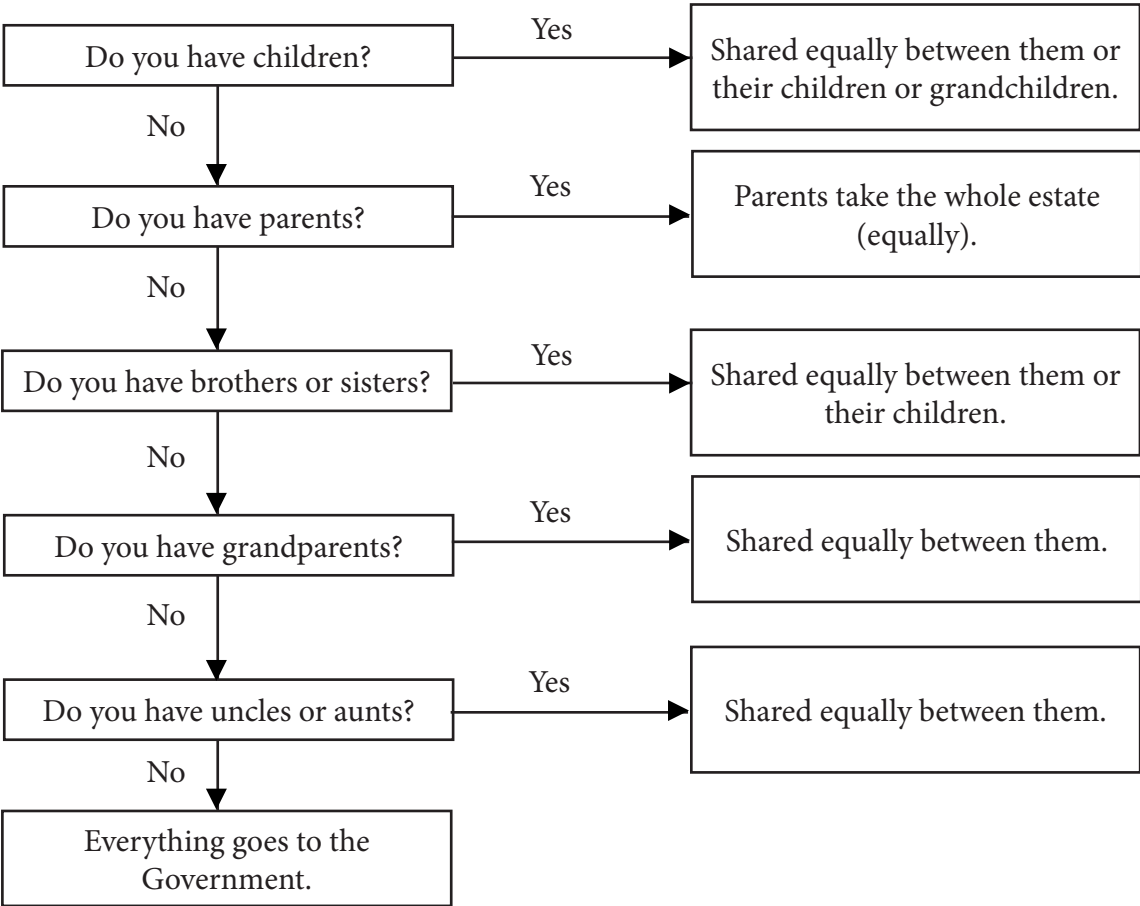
Do you have children?

Yes

Shared equally between them or their children or grandchildren.

No

Do you have parents?

Yes

Parents take the whole estate (equally).

No

Do you have brothers or sisters?

Yes

Shared equally between them or their children.

No

Do you have grandparents?

Yes

Shared equally between them.

No

Do you have uncles or aunts?

Yes

Shared equally between them.

No

Everything goes to the Government.